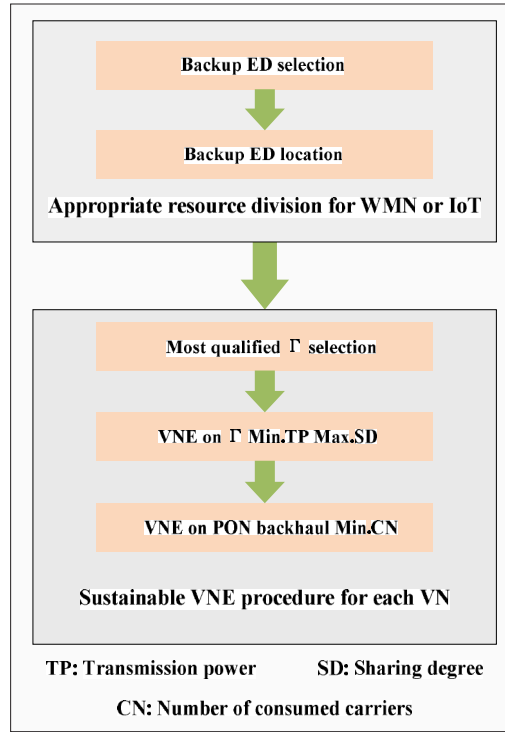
Backup ED selection

Backup ED location

Appropriate resource division for WMN or IoT

Most qualified $\Gamma$ selection

VNE on $\Gamma$ Min.TP Max.SD

VNE on PON backhaul Min.CN

Sustainable VNE procedure for each VN

TP: Transmission power

SD: Sharing degree

CN: Number of consumed carriers